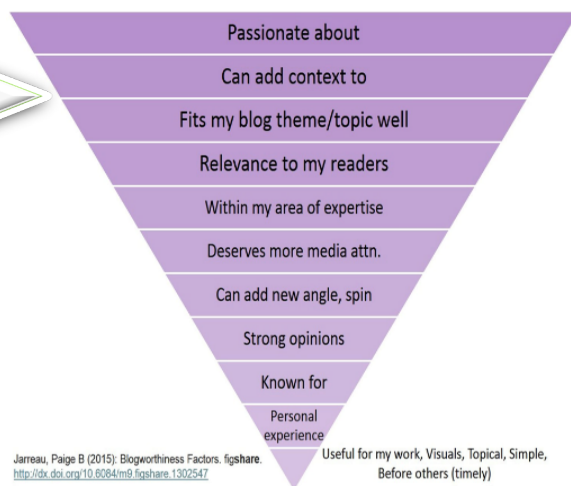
Passionate about

Can add context to

Fits my blog theme/topic well

Relevance to my readers

Within my area of expertise

Deserves more media attn.

Can add new angle, spin

Strong opinions

Known for

Personal experience

Useful for my work, Visuals, Topical, Simple, Before others (timely)

Jarreau, Paige B (2015): Blogworthiness Factors. figshare. http://dx.doi.org/10.6084/m9.figshare.1302547